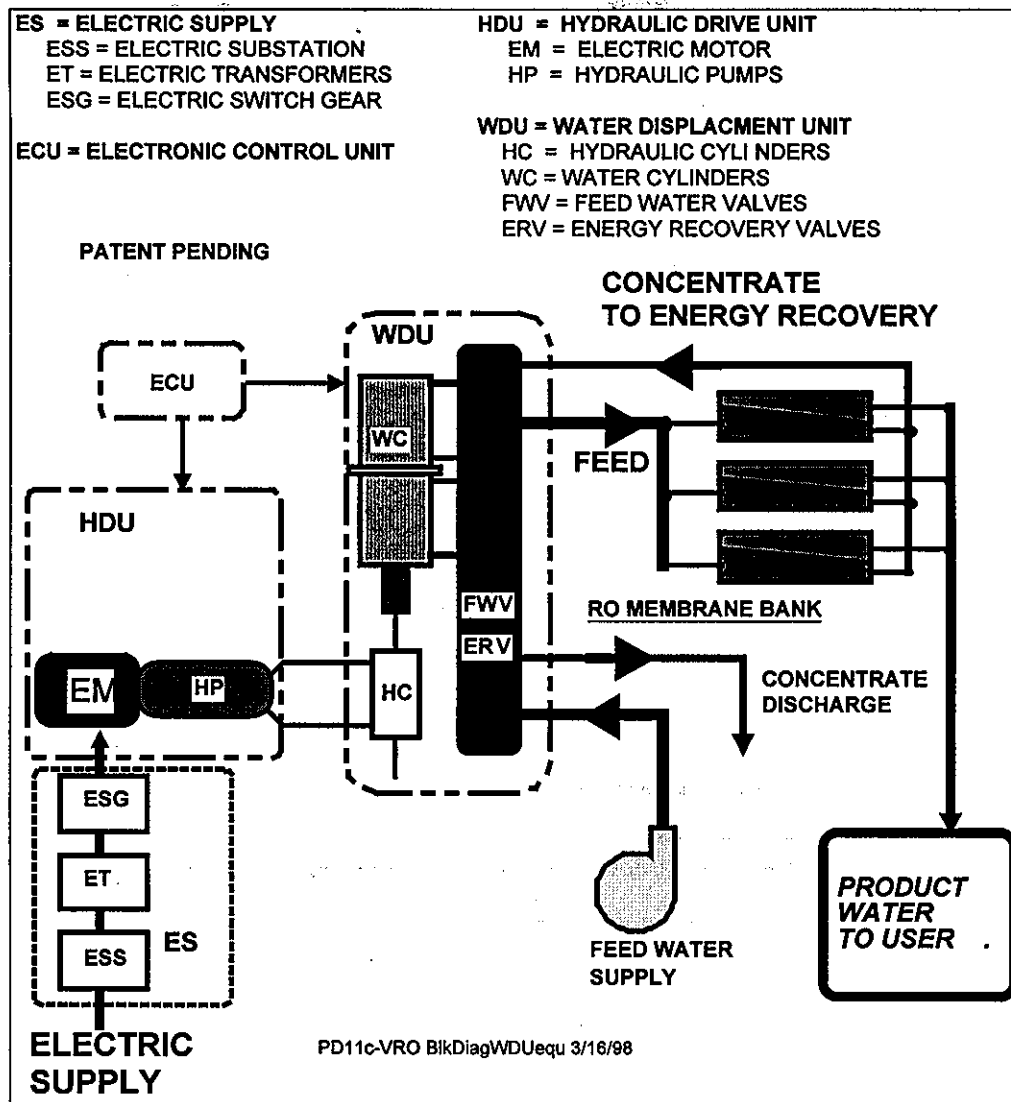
ES = ELECTRIC SUPPLY
ESS = ELECTRIC SUBSTATION
ET = ELECTRIC TRANSFORMERS
ESG = ELECTRIC SWITCH GEAR

ECU = ELECTRONIC CONTROL UNIT

HDU = HYDRAULIC DRIVE UNIT
EM = ELECTRIC MOTOR
HP = HYDRAULIC PUMPS

WDU = WATER DISPLACMENT UNIT
HC = HYDRAULIC CYLI NDERS
WC = WATER CYLINDERS
FWV = FEED WATER VALVES
ERV = ENERGY RECOVERY VALVES

PATENT PENDING

CONCENTRATE TO ENERGY RECOVERY

WDU

ECU

WC

FEED

HDU

FWV

RO MEMBRANE BANK

ERV

EM

HP

HC

CONCENTRATE DISCHARGE

ESG

ET

ESS

ES

FEED WATER SUPPLY

PRODUCT WATER TO USER .

ELECTRIC SUPPLY

PD11c-VRO BlkDiagWDUequ 3/16/98